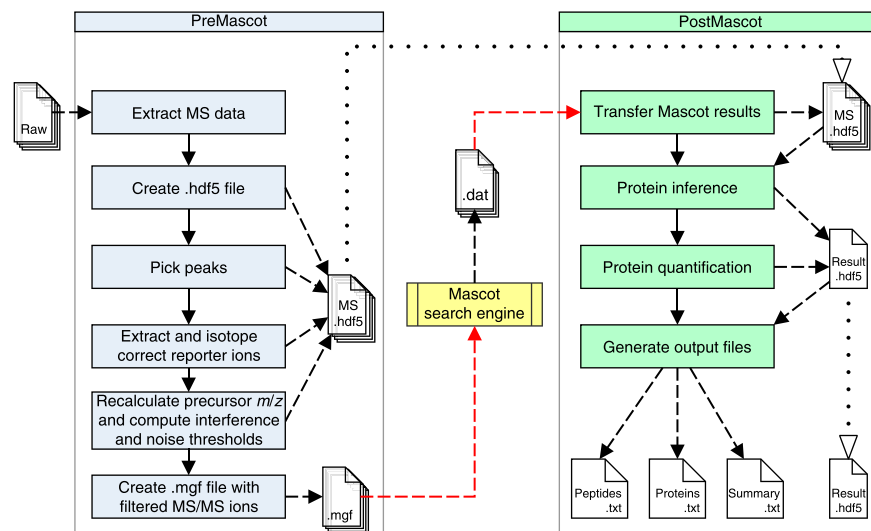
PreMascot

PostMascot

Raw

Extract MS data

Create .hdf5 file

Pick peaks

Extract and isotope correct reporter ions

Recalculate precursor *m*/*z* and compute interference and noise thresholds

Create .mgf file with filtered MS/MS ions

MS .hdf5

.mgf

.dat

Mascot search engine

Transfer Mascot results

MS .hdf5

Protein inference

Result .hdf5

Protein quantification

Generate output files

Peptides .txt

Proteins .txt

Summary .txt

Result .hdf5